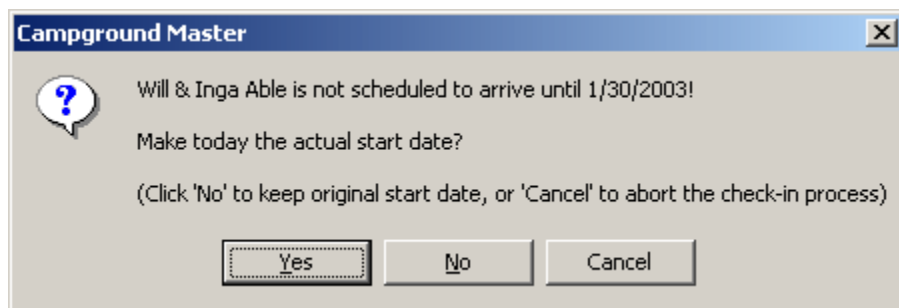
Campground Master

Will & Inga Able is not scheduled to arrive until 1/30/2003!

Make today the actual start date?

(Click 'No' to keep original start date, or 'Cancel' to abort the check-in process)

Yes No Cancel